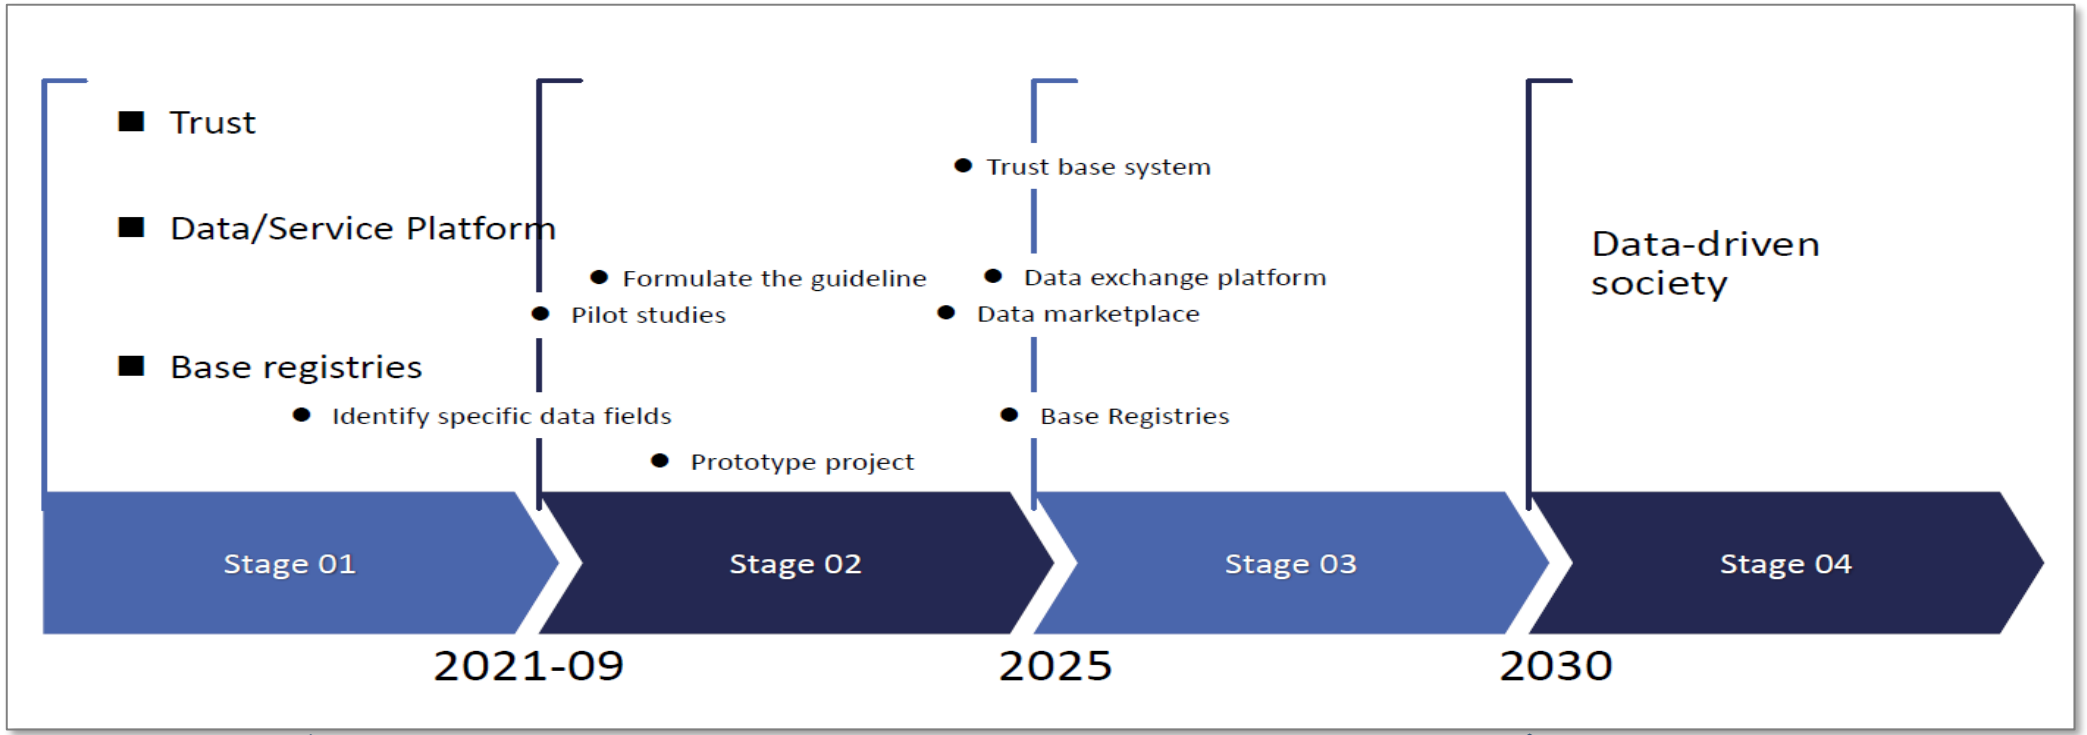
■ Trust

■ Data/Service Platform

■ Base registries

• Identify specific data fields

• Formulate the guideline

• Pilot studies

• Prototype project

• Trust base system

• Data exchange platform

• Data marketplace

• Base Registries

Data-driven society

Stage 01

Stage 02

Stage 03

Stage 04

2021-09

2025

2030